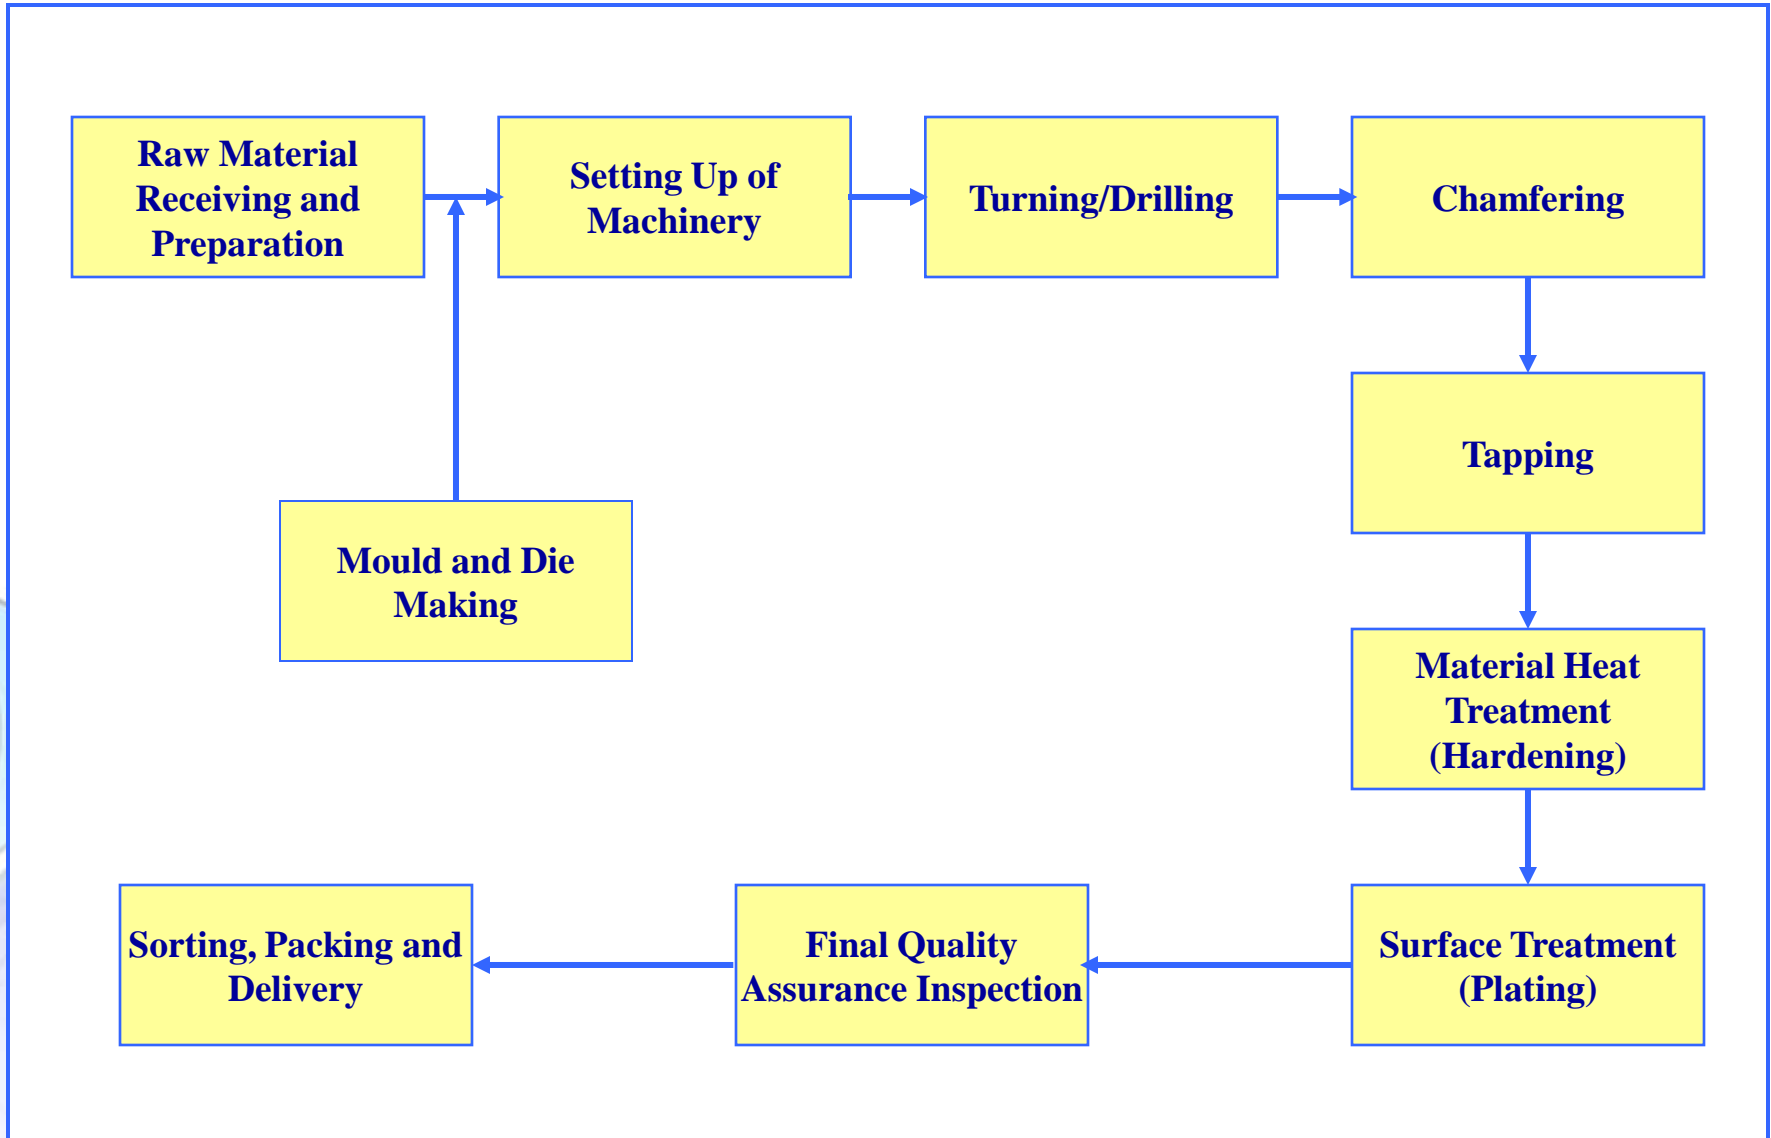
Raw Material Receiving and Preparation

Setting Up of Machinery

Turning/Drilling

Chamfering

Tapping

Mould and Die Making

Material Heat Treatment (Hardening)

Surface Treatment (Plating)

Final Quality Assurance Inspection

Sorting, Packing and Delivery